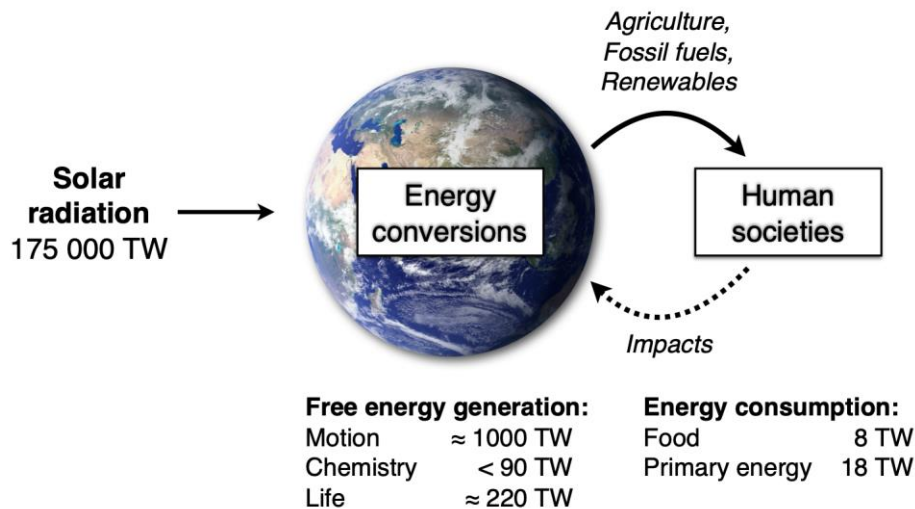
Solar radiation
175 000 TW

Energy conversions

Agriculture, Fossil fuels, Renewables

Human societies

Impacts

Free energy generation:
Motion ≈ 1000 TW
Chemistry < 90 TW
Life ≈ 220 TW

Energy consumption:
Food 8 TW
Primary energy 18 TW